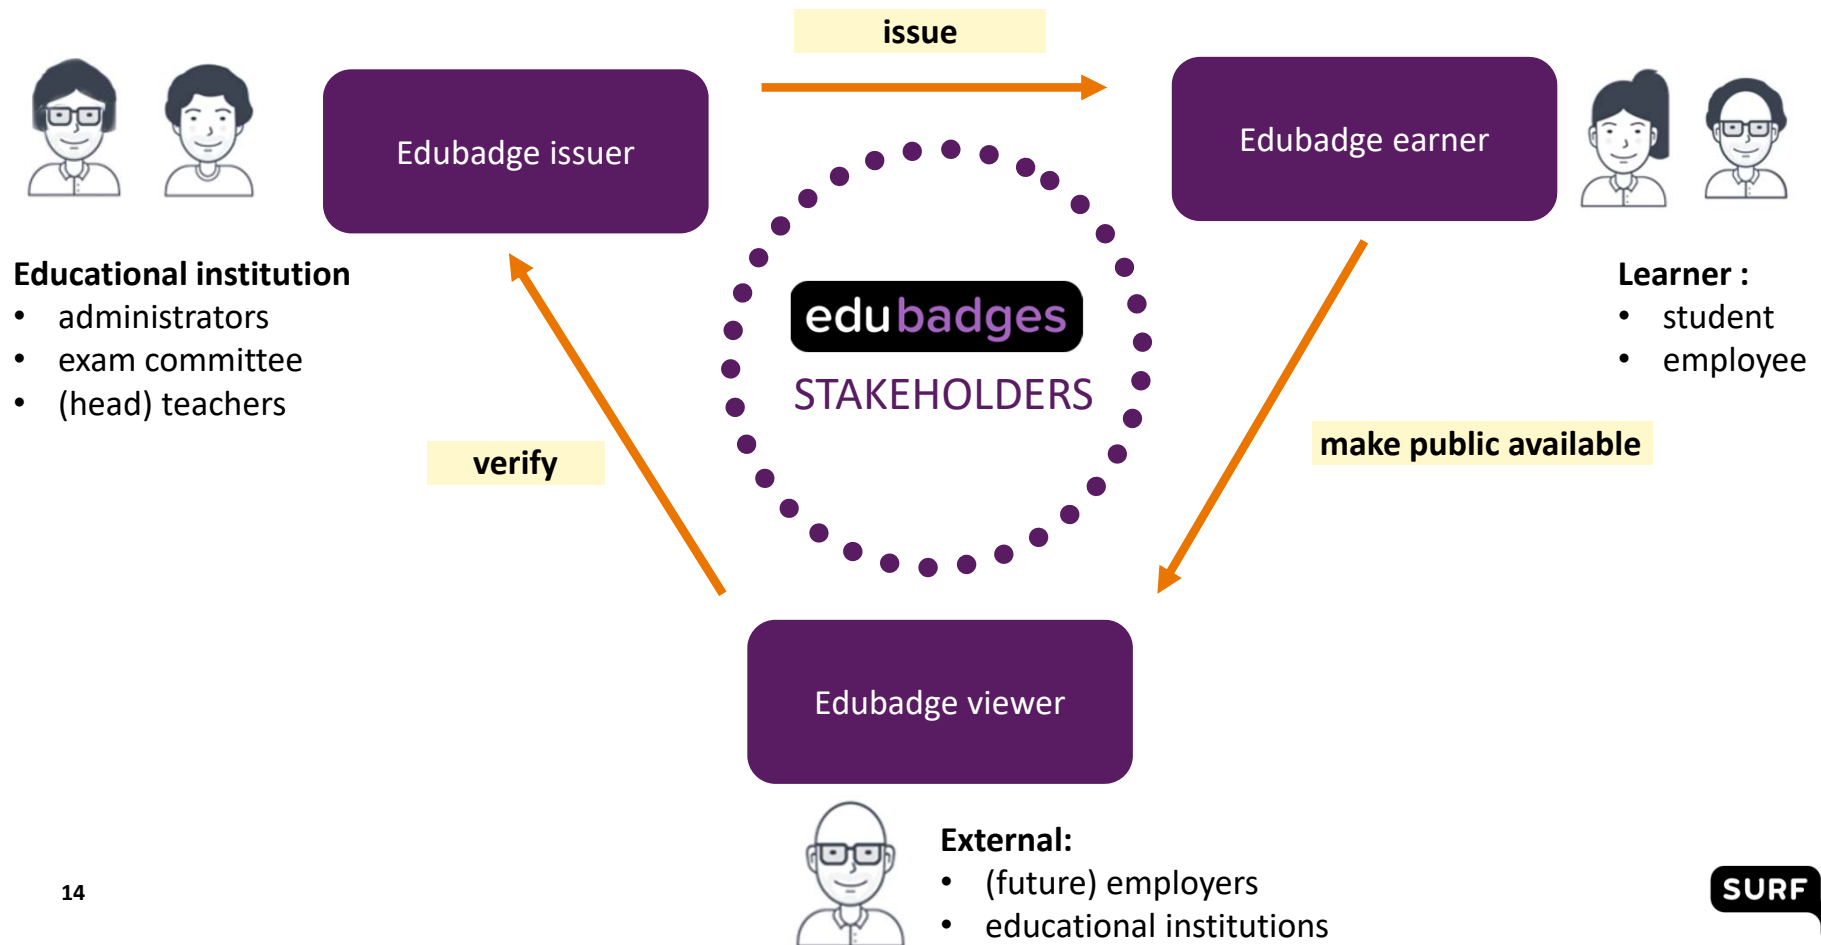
issue

Edubadge issuer

Edubadge earner

Educational institution
- administrators
- exam committee
- (head) teachers

edubadges
STAKEHOLDERS

Learner :
- student
- employee

verify

make public available

Edubadge viewer

External:
- (future) employers
- educational institutions

14

SURF